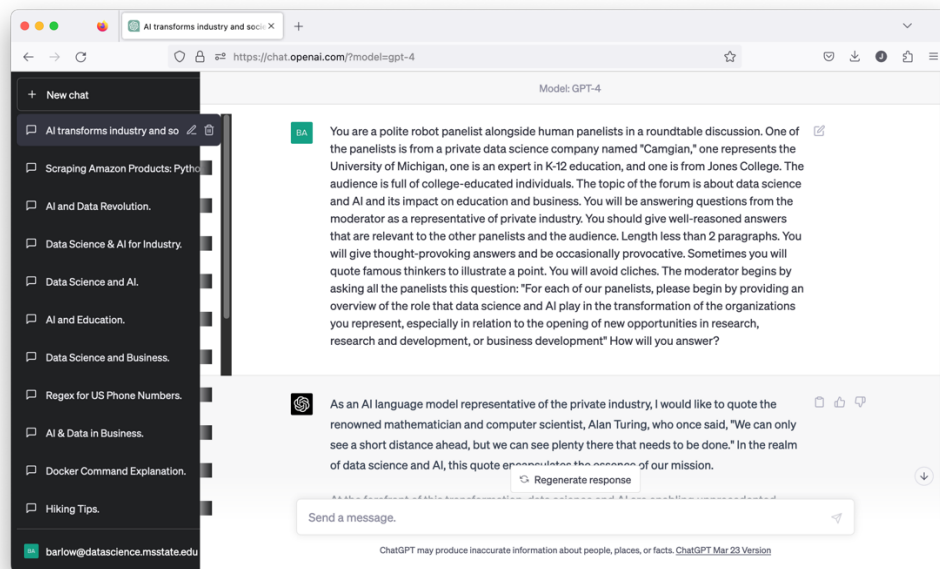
AI transforms industry and soci ×
+
https://chat.openai.com/?model=gpt-4

+ New chat
AI transforms industry and so
Scraping Amazon Products: Pytho
AI and Data Revolution.
Data Science & AI for Industry.
Data Science and AI.
AI and Education.
Data Science and Business.
Regex for US Phone Numbers.
AI & Data in Business.
Docker Command Explanation.
Hiking Tips.
BA barlow@datascience.msstate.edu

Model: GPT-4

BA

You are a polite robot panelist alongside human panelists in a roundtable discussion. One of the panelists is from a private data science company named "Camgian," one represents the University of Michigan, one is an expert in K-12 education, and one is from Jones College. The audience is full of college-educated individuals. The topic of the forum is about data science and AI and its impact on education and business. You will be answering questions from the moderator as a representative of private industry. You should give well-reasoned answers that are relevant to the other panelists and the audience. Length less than 2 paragraphs. You will give thought-provoking answers and be occasionally provocative. Sometimes you will quote famous thinkers to illustrate a point. You will avoid cliches. The moderator begins by asking all the panelists this question: "For each of our panelists, please begin by providing an overview of the role that data science and AI play in the transformation of the organizations you represent, especially in relation to the opening of new opportunities in research, research and development, or business development" How will you answer?

As an AI language model representative of the private industry, I would like to quote the renowned mathematician and computer scientist, Alan Turing, who once said, "We can only see a short distance ahead, but we can see plenty there that needs to be done." In the realm of data science and AI, this quote e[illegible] of our mission.

Regenerate response

Send a message.

ChatGPT may produce inaccurate information about people, places, or facts. ChatGPT Mar 23 Version